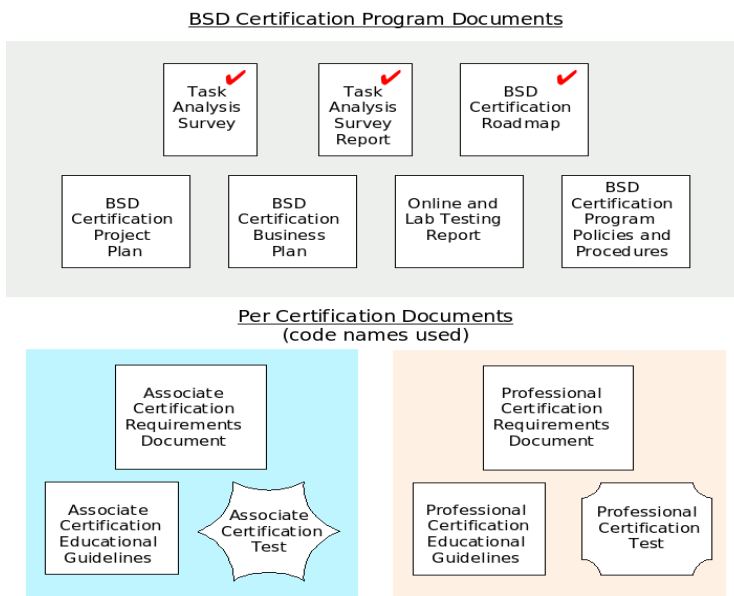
BSD Certification Program Documents

Task Analysis Survey

Task Analysis Survey Report

BSD Certification Roadmap

BSD Certification Project Plan

BSD Certification Business Plan

Online and Lab Testing Report

BSD Certification Program Policies and Procedures

Per Certification Documents
(code names used)

Associate Certification Requirements Document

Associate Certification Educational Guidelines

Associate Certification Test

Professional Certification Requirements Document

Professional Certification Educational Guidelines

Professional Certification Test